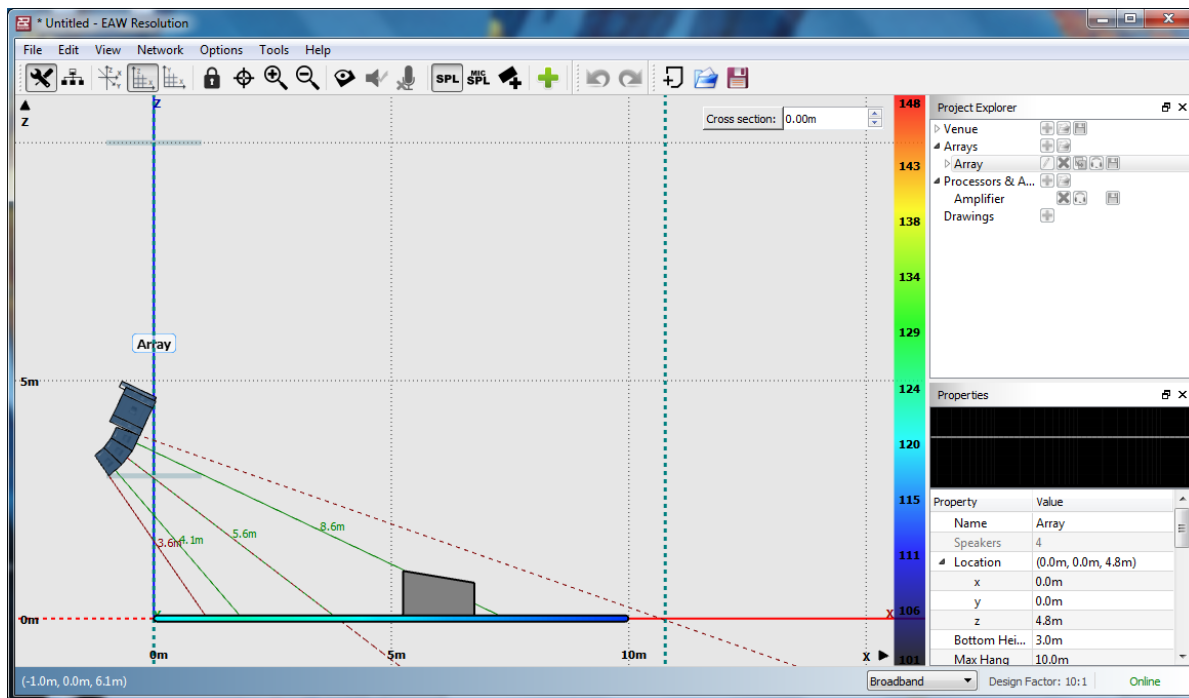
* Untitled - EAW Resolution

File Edit View Network Options Tools Help

SPL MIC SPL

Cross section: 0.00m

Z
z

Array

5m

3.6m 4.1m 5.6m 8.6m

0m

0m 5m 10m x

X

148
143
138
134
129
124
120
115
111
106
101

Project Explorer
Venue
Arrays
Array
Processors & A...
Amplifier
Drawings

Properties

| Property | Value |
|---|---|
| Name | Array |
| Speakers | 4 |
| Location | (0.0m, 0.0m, 4.8m) |
| x | 0.0m |
| y | 0.0m |
| z | 4.8m |
| Bottom Hei... | 3.0m |
| Max Hang | 10.0m |

(-1.0m, 0.0m, 6.1m)

Broadband Design Factor: 10:1 Online